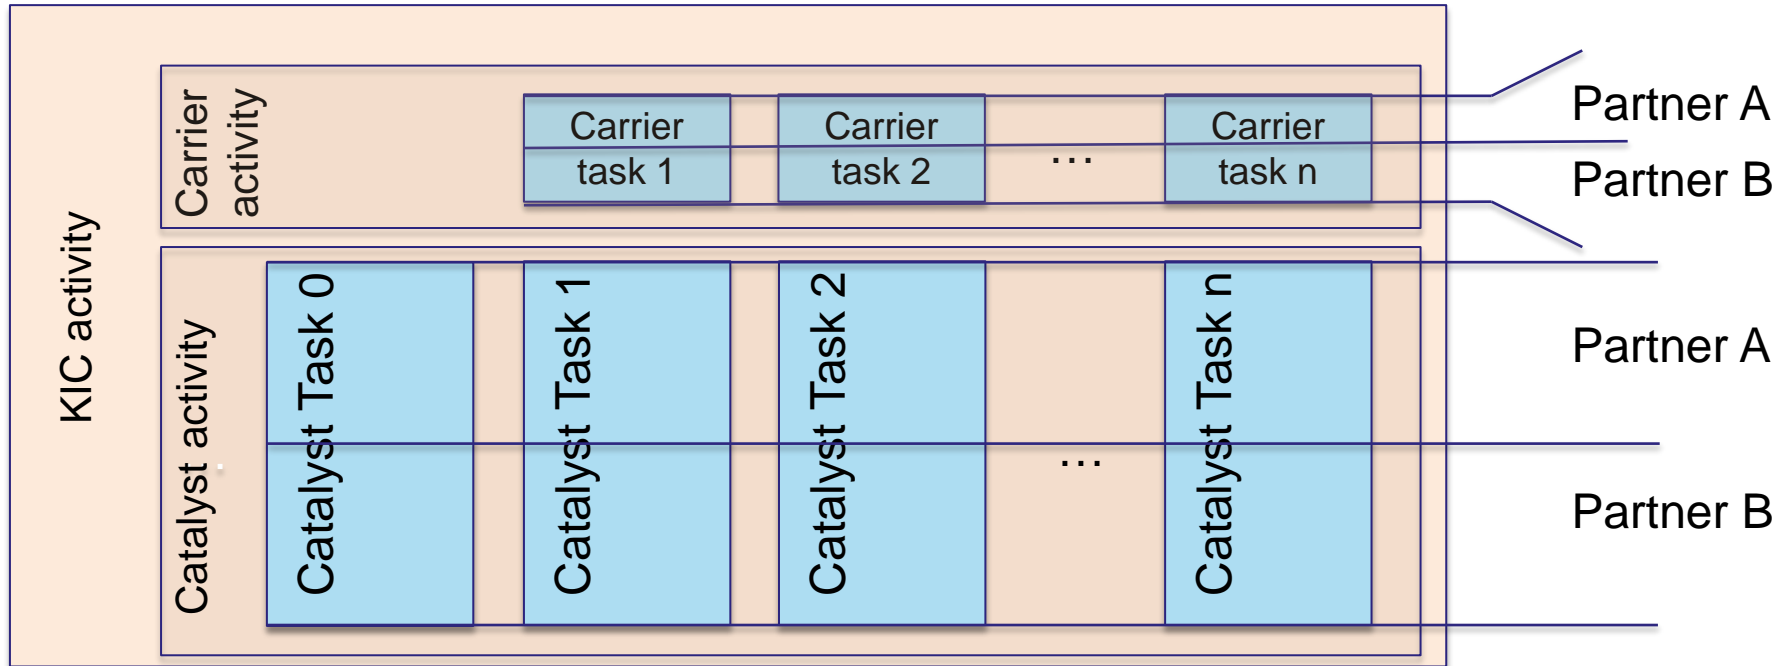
KIC activity

Carrier activity

Carrier task 1

Carrier task 2

…

Carrier task n

Partner A

Partner B

Catalyst activity

Catalyst Task 0

Catalyst Task 1

Catalyst Task 2

…

Catalyst Task n

Partner A

Partner B